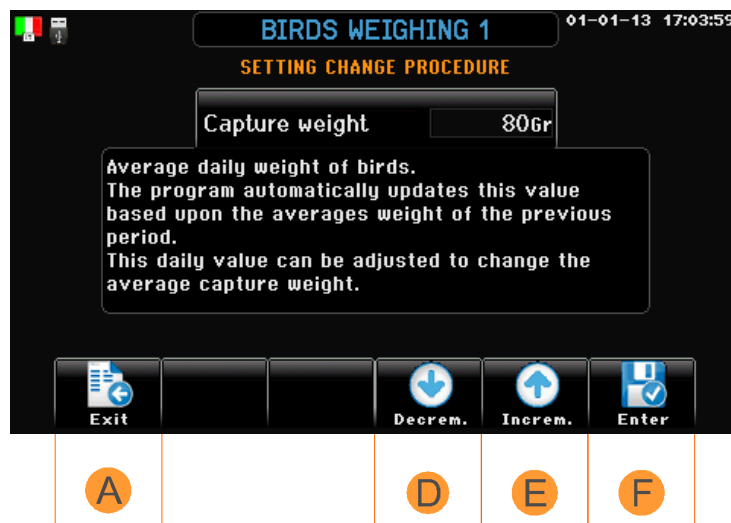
BIRDS WEIGHING 1

01-01-13 17:03:59

SETTING CHANGE PROCEDURE

Capture weight 80Gr

Average daily weight of birds.
The program automatically updates this value based upon the averages weight of the previous period.
This daily value can be adjusted to change the average capture weight.

Exit

Decrem.

Increm.

Enter

A

D

E

F